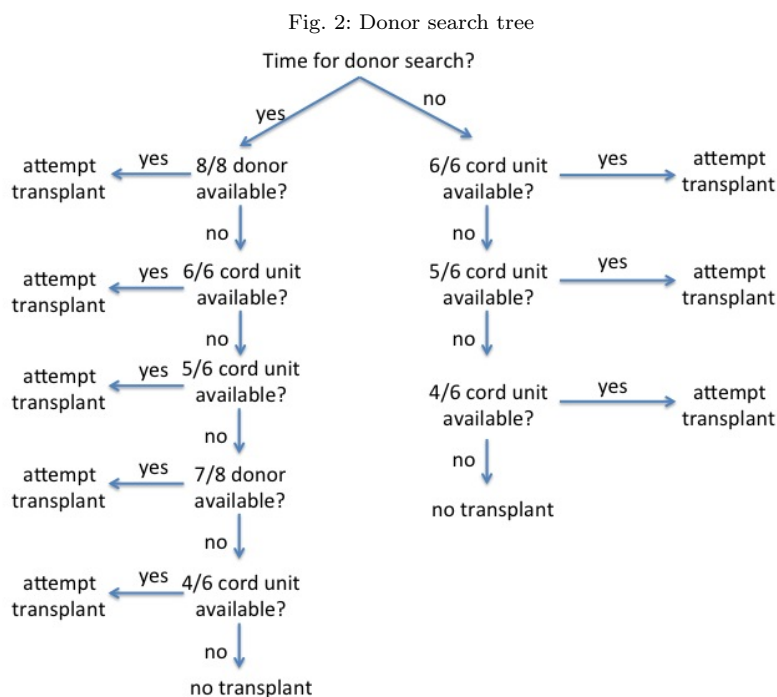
Fig. 2: Donor search tree

Time for donor search?

yes

no

8/8 donor available?

yes

attempt transplant

no

6/6 cord unit available?

yes

attempt transplant

no

5/6 cord unit available?

yes

attempt transplant

no

7/8 donor available?

yes

attempt transplant

no

4/6 cord unit available?

yes

attempt transplant

no

no transplant

6/6 cord unit available?

yes

attempt transplant

no

5/6 cord unit available?

yes

attempt transplant

no

4/6 cord unit available?

yes

attempt transplant

no

no transplant